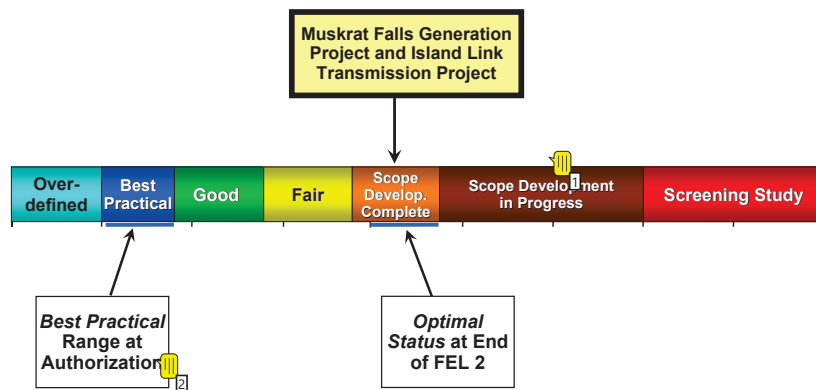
Muskrat Falls Generation Project and Island Link Transmission Project

Over-defined

Best Practical

Good

Fair

Scope Develop. Complete

Scope Development in Progress

1

Screening Study

Best Practical Range at Authorization

2

Optimal Status at End of FEL 2